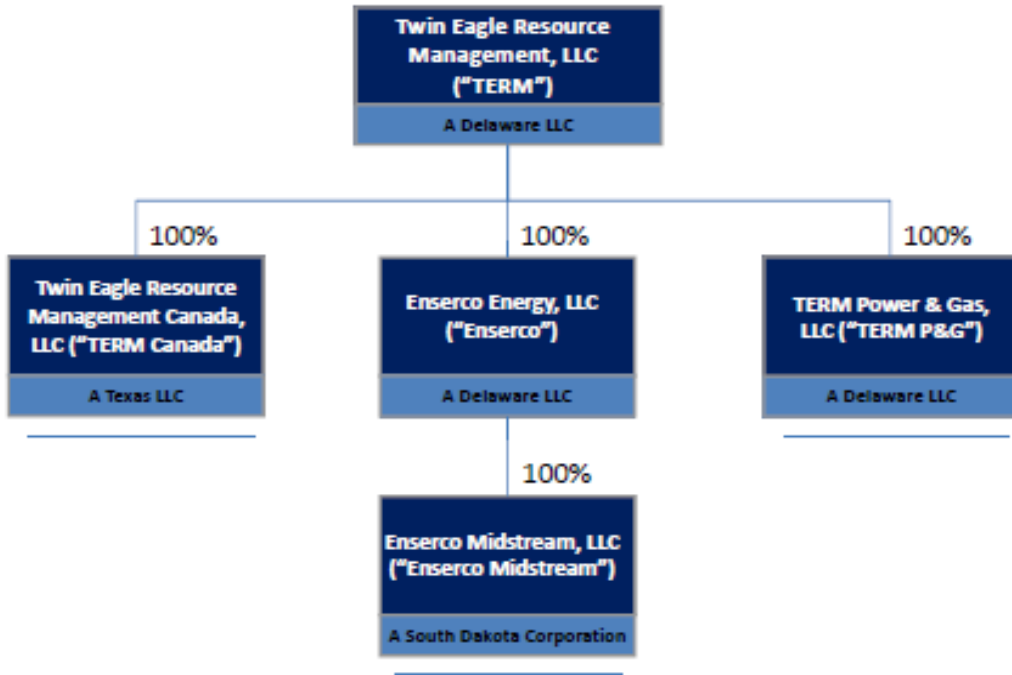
Twin Eagle Resource Management, LLC ("TERM")

A Delaware LLC

100%

Twin Eagle Resource Management Canada, LLC ("TERM Canada")

A Texas LLC

100%

Enserco Energy, LLC ("Enserco")

A Delaware LLC

100%

TERM Power & Gas, LLC ("TERM P&G")

A Delaware LLC

100%

Enserco Midstream, LLC ("Enserco Midstream")

A South Dakota Corporation